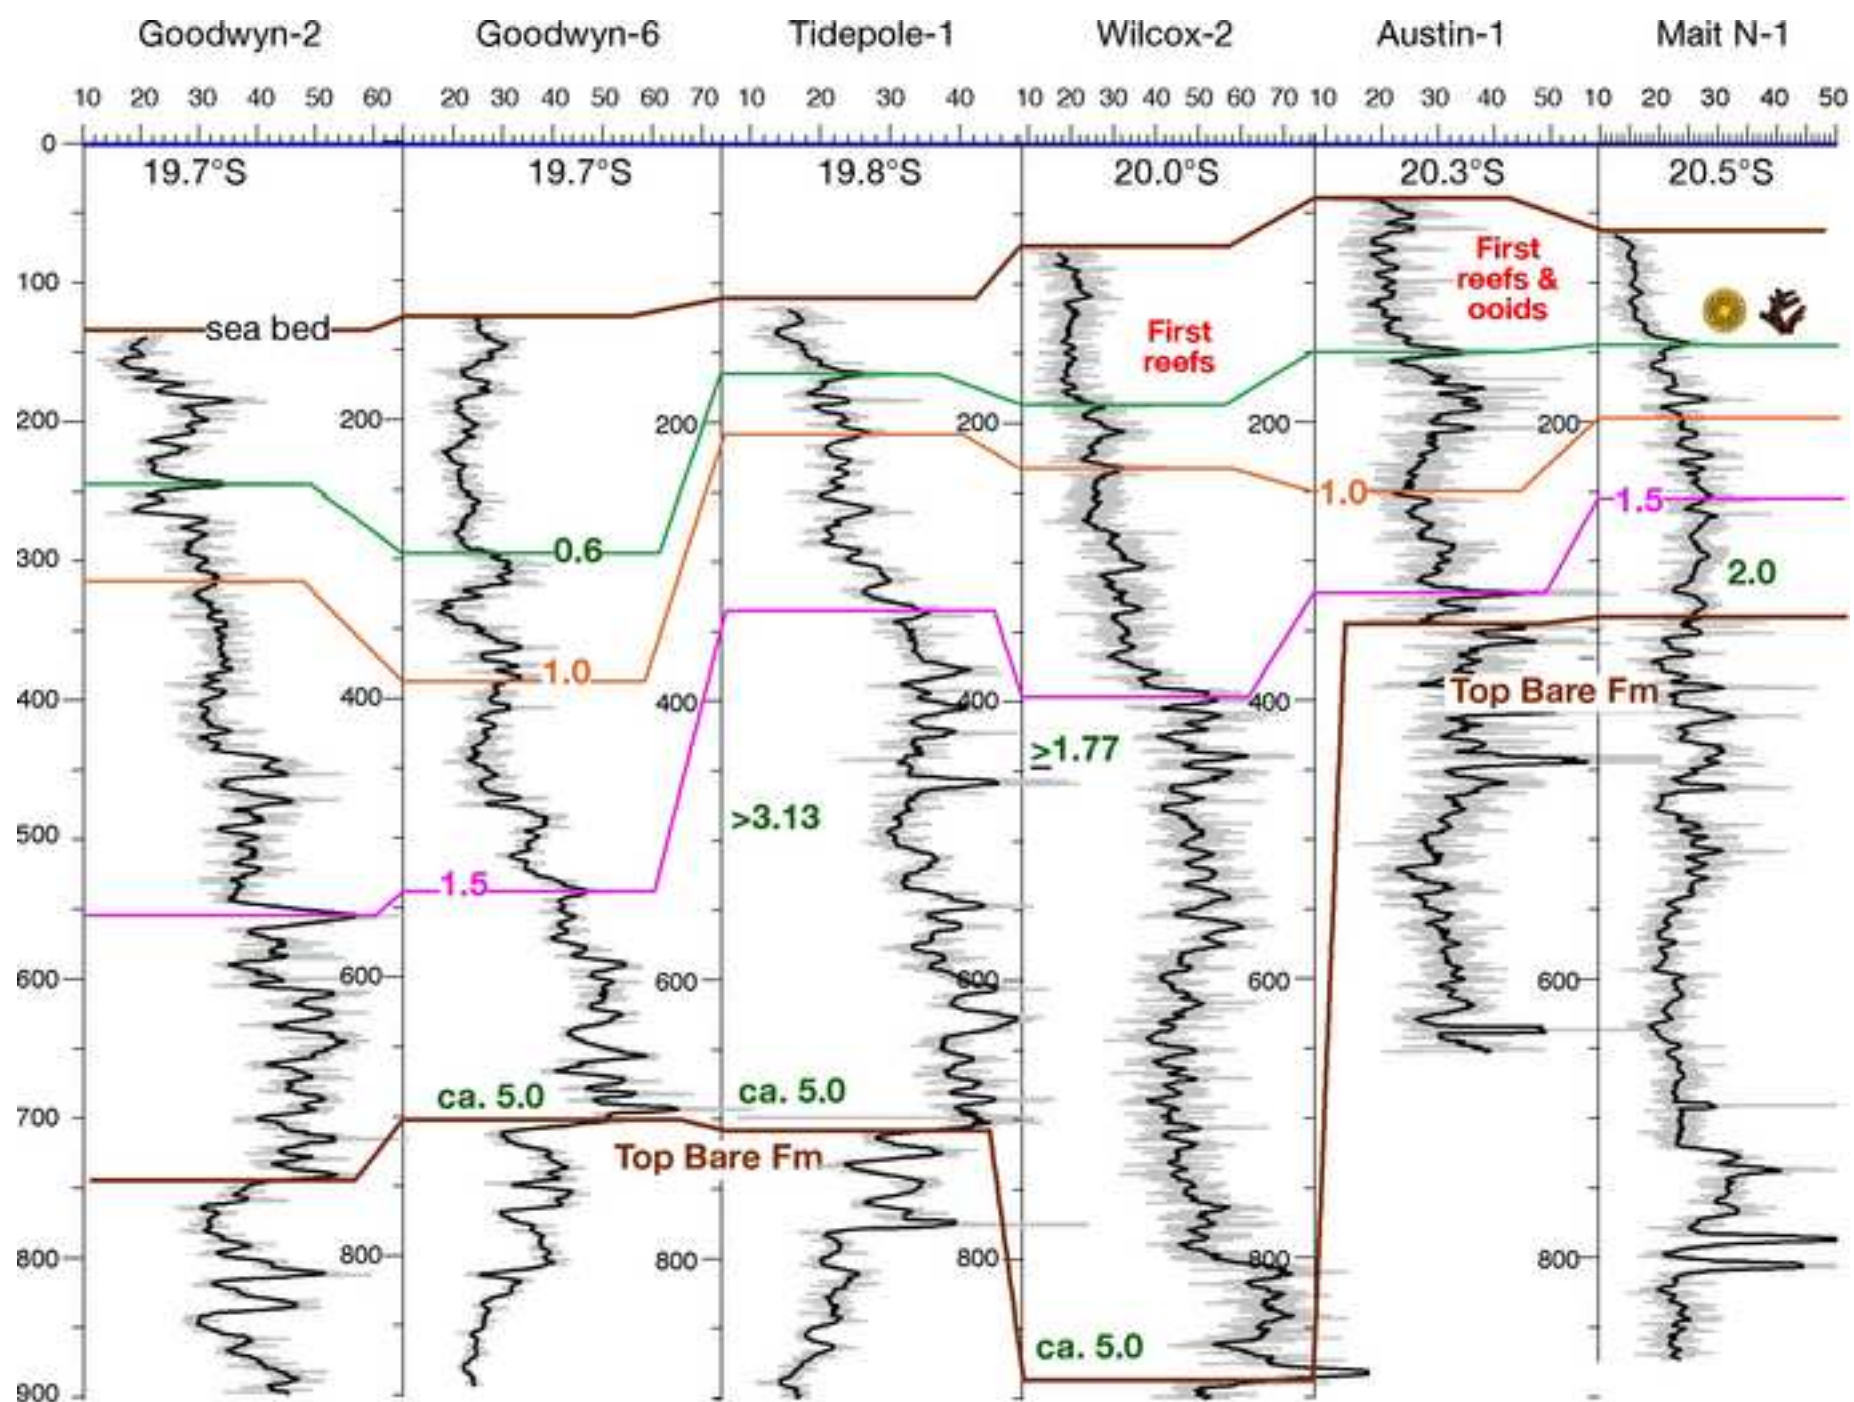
Goodwyn-2 Goodwyn-6 Tidepole-1 Wilcox-2 Austin-1 Mait N-1

10 20 30 40 50 60 20 30 40 50 60 70 10 20 30 40 10 20 30 40 50 60 70 10 20 30 40 50 10 20 30 40 50

0

19.7°S 19.7°S 19.8°S 20.0°S 20.3°S 20.5°S

100

sea bed

First reefs

First reefs & ooids

200 200 200 200 200 200

1.0

1.5

0.6

300

2.0

1.0

400 400 400 400 400

Top Bare Fm

$\geq$1.77

>3.13

500

1.5

600 600 600 600 600 600

ca. 5.0 ca. 5.0

700

Top Bare Fm

800 800 800 800 800 800

ca. 5.0

900